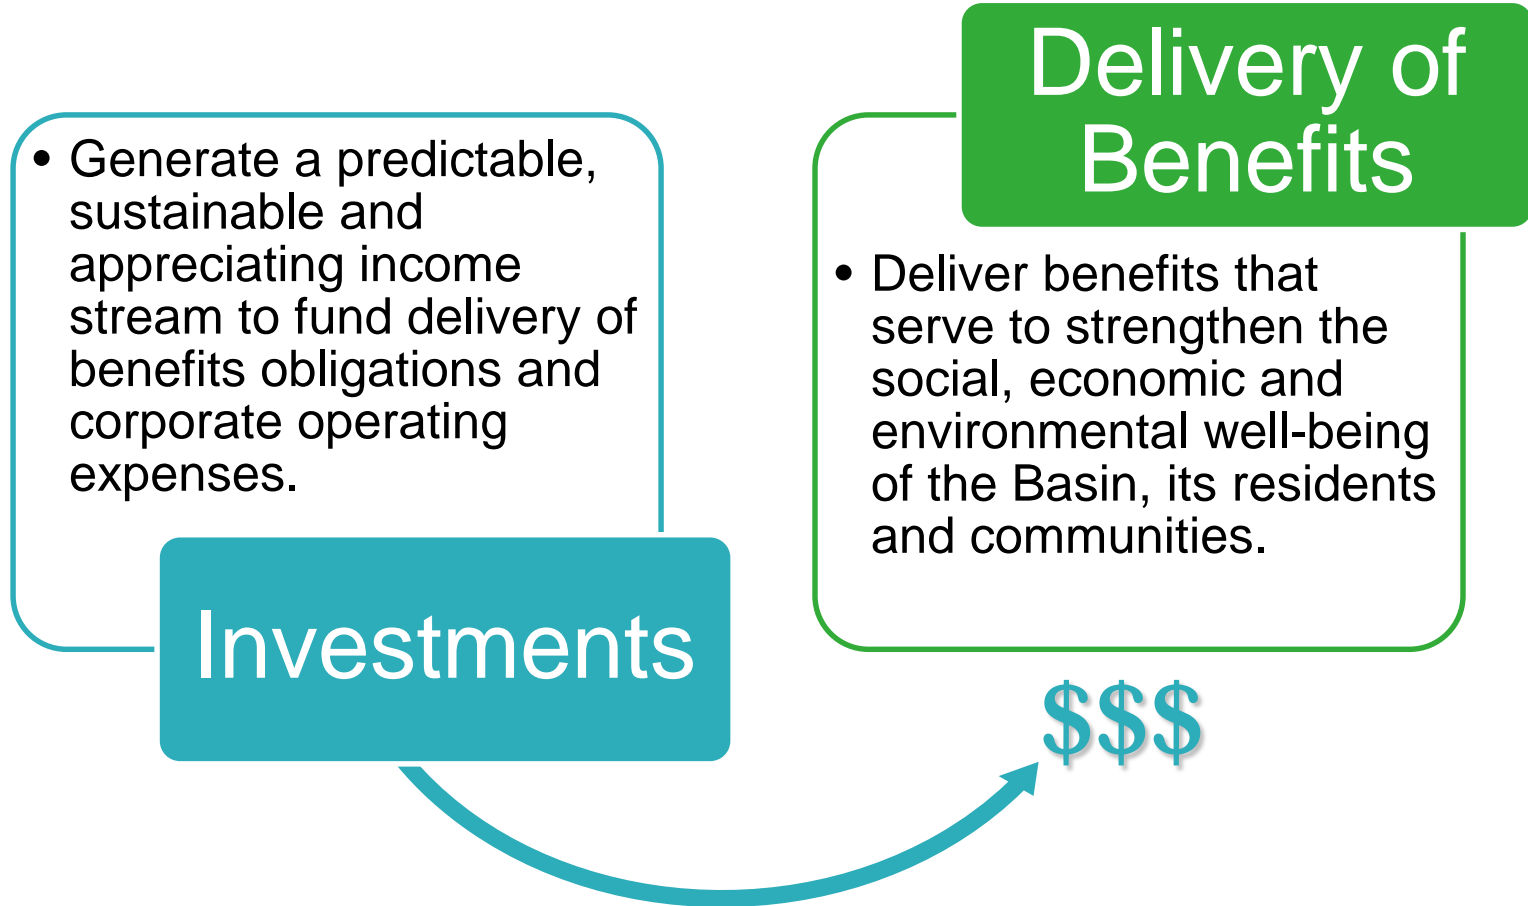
• Generate a predictable, sustainable and appreciating income stream to fund delivery of benefits obligations and corporate operating expenses.

Investments

Delivery of Benefits

• Deliver benefits that serve to strengthen the social, economic and environmental well-being of the Basin, its residents and communities.

$$$